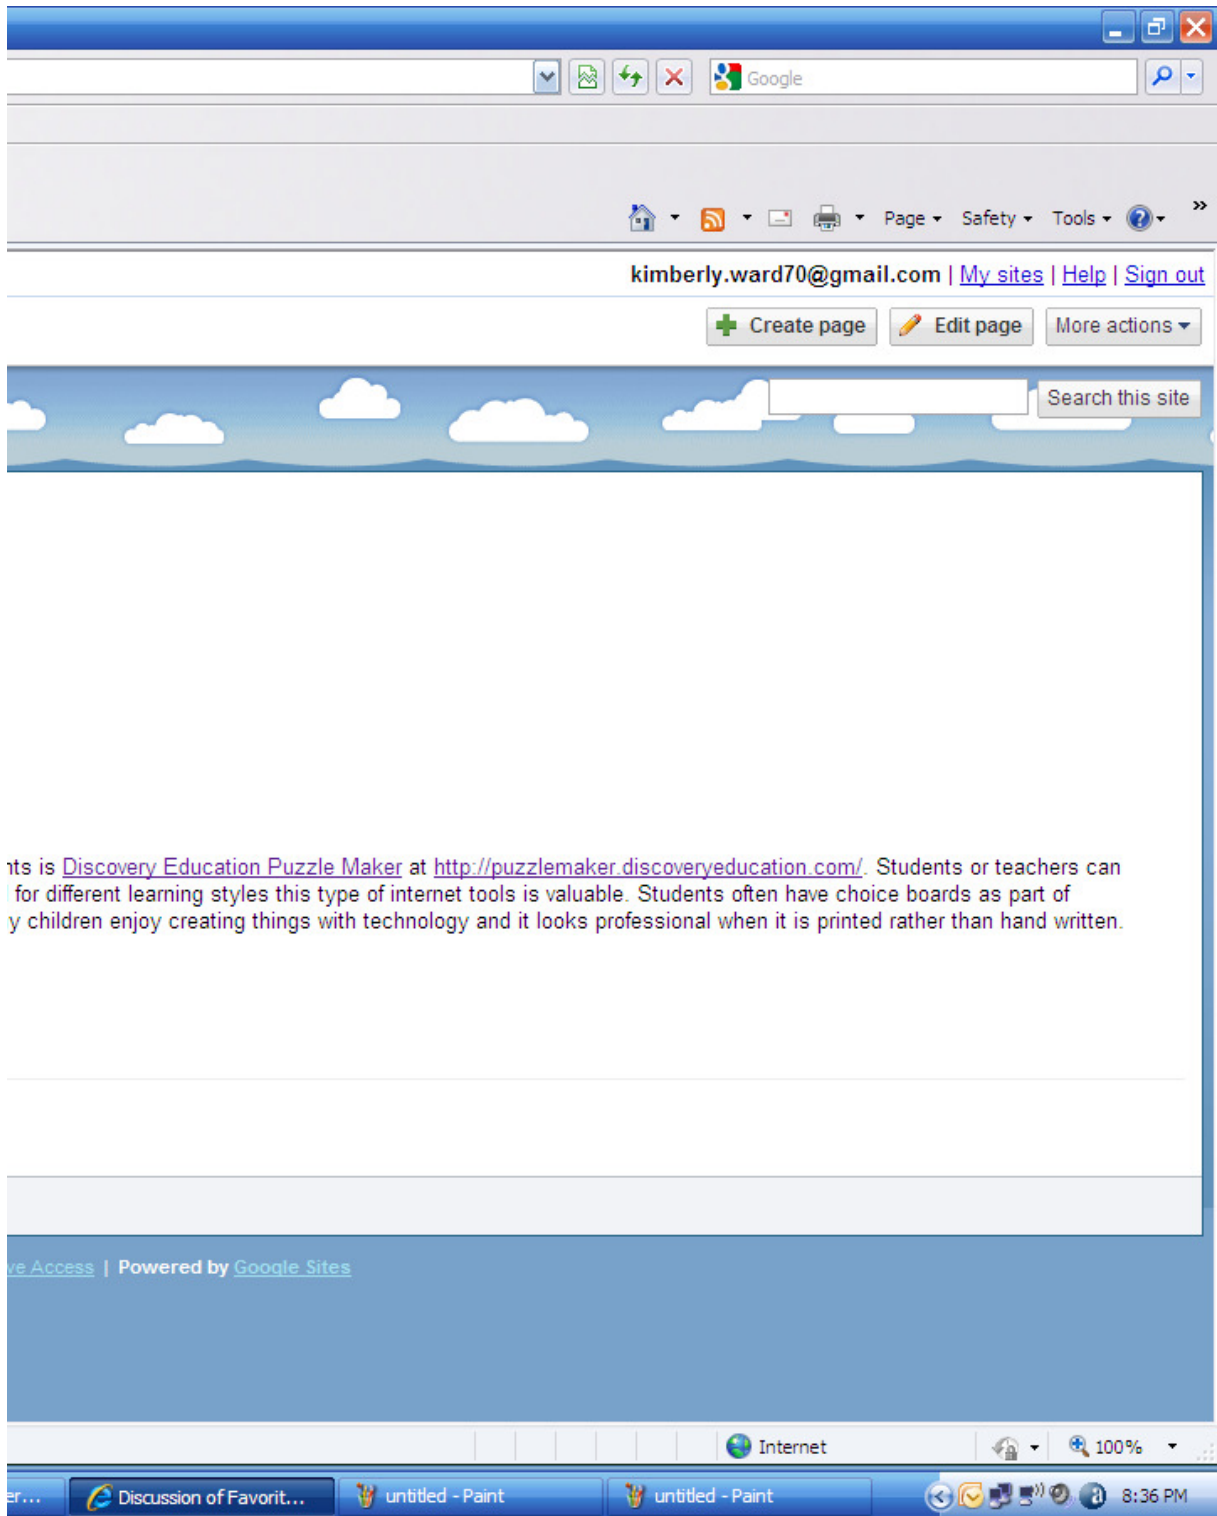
Google

Page ▾ Safety ▾ Tools ▾

kimberly.ward70@gmail.com | My sites | Help | Sign out

Create page Edit page More actions ▾

Search this site

ıts is Discovery Education Puzzle Maker at http://puzzlemaker.discoveryeducation.com/. Students or teachers can for different learning styles this type of internet tools is valuable. Students often have choice boards as part of y children enjoy creating things with technology and it looks professional when it is printed rather than hand written.

ve Access | Powered by Google Sites

Internet 100%

er... Discussion of Favorit... untitled - Paint untitled - Paint 8:36 PM